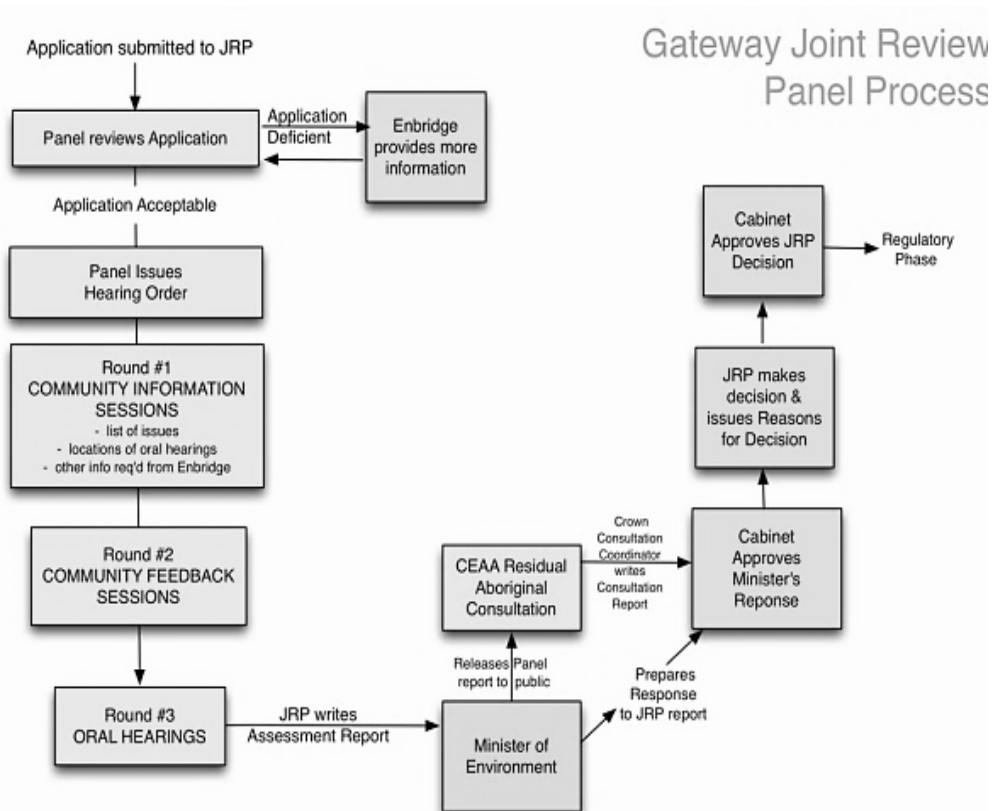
Gateway Joint Review Panel Process

Application submitted to JRP

Panel reviews Application

Application Deficient

Enbridge provides more information

Application Acceptable

Panel Issues Hearing Order

Round #1
COMMUNITY INFORMATION SESSIONS
- list of issues
- locations of oral hearings
- other info req'd from Enbridge

Round #2
COMMUNITY FEEDBACK SESSIONS

Round #3
ORAL HEARINGS

JRP writes Assessment Report

Minister of Environment

Releases Panel report to public

CEAA Residual Aboriginal Consultation

Crown Consultation Coordinator writes Consultation Report

Prepares Response to JRP report

Cabinet Approves Minister's Reponse

JRP makes decision & issues Reasons for Decision

Cabinet Approves JRP Decision

Regulatory Phase